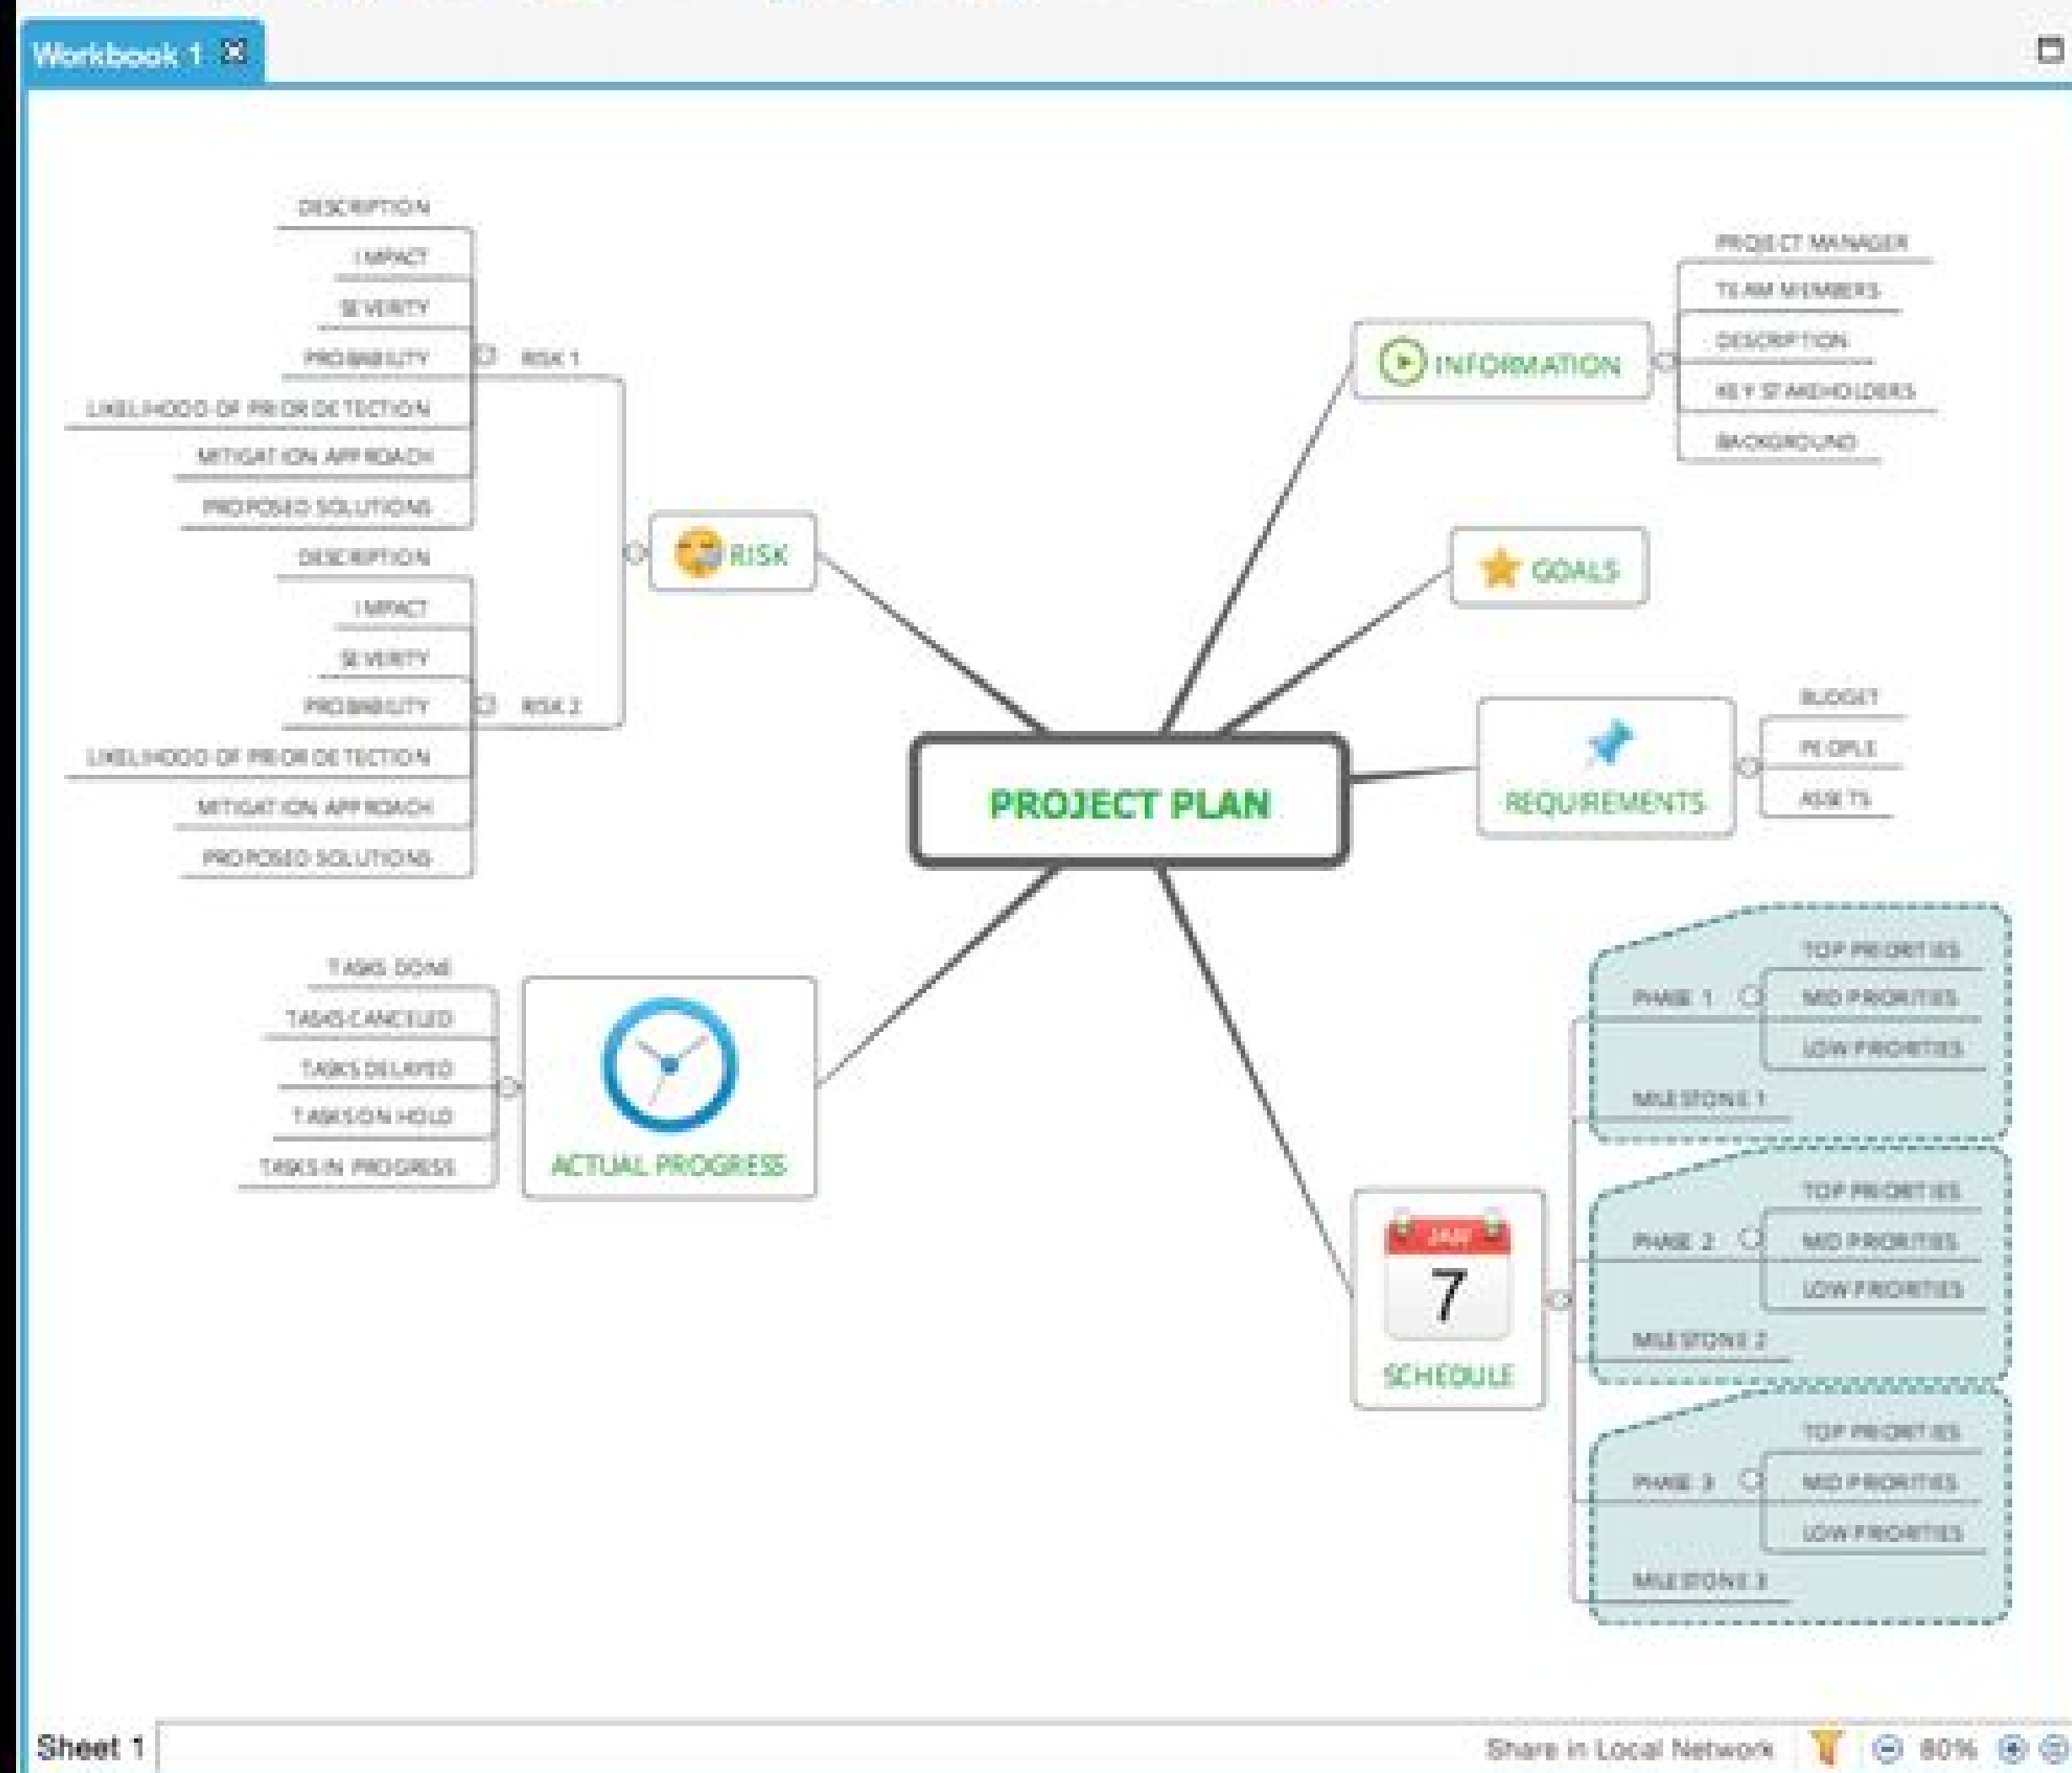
Workbook 1

PROJECT PLAN

RISK

RISK 1

DESCRIPTION

IMPACT

SEVERITY

PROBABILITY

LIKELIHOOD OF PRIOR DETECTION

MITIGATION APPROACH

PROPOSED SOLUTIONS

RISK 2

DESCRIPTION

IMPACT

SEVERITY

PROBABILITY

LIKELIHOOD OF PRIOR DETECTION

MITIGATION APPROACH

PROPOSED SOLUTIONS

INFORMATION

PROJECT MANAGER

TEAM MEMBERS

DESCRIPTION

KEY STAKEHOLDERS

BACKGROUND

GOALS

REQUIREMENTS

BUDGET

PEOPLE

ASSETS

ACTUAL PROGRESS

TASKS DONE

TASKS CANCELLED

TASKS DELAYED

TASKS ON HOLD

TASKS IN PROGRESS

SCHEDULE

JAN

7

PHASE 1

TOP PRIORITIES

MID PRIORITIES

LOW PRIORITIES

MILESTONE 1

PHASE 2

TOP PRIORITIES

MID PRIORITIES

LOW PRIORITIES

MILESTONE 2

PHASE 3

TOP PRIORITIES

MID PRIORITIES

LOW PRIORITIES

MILESTONE 3

Sheet 1

Share in Local Network

80%